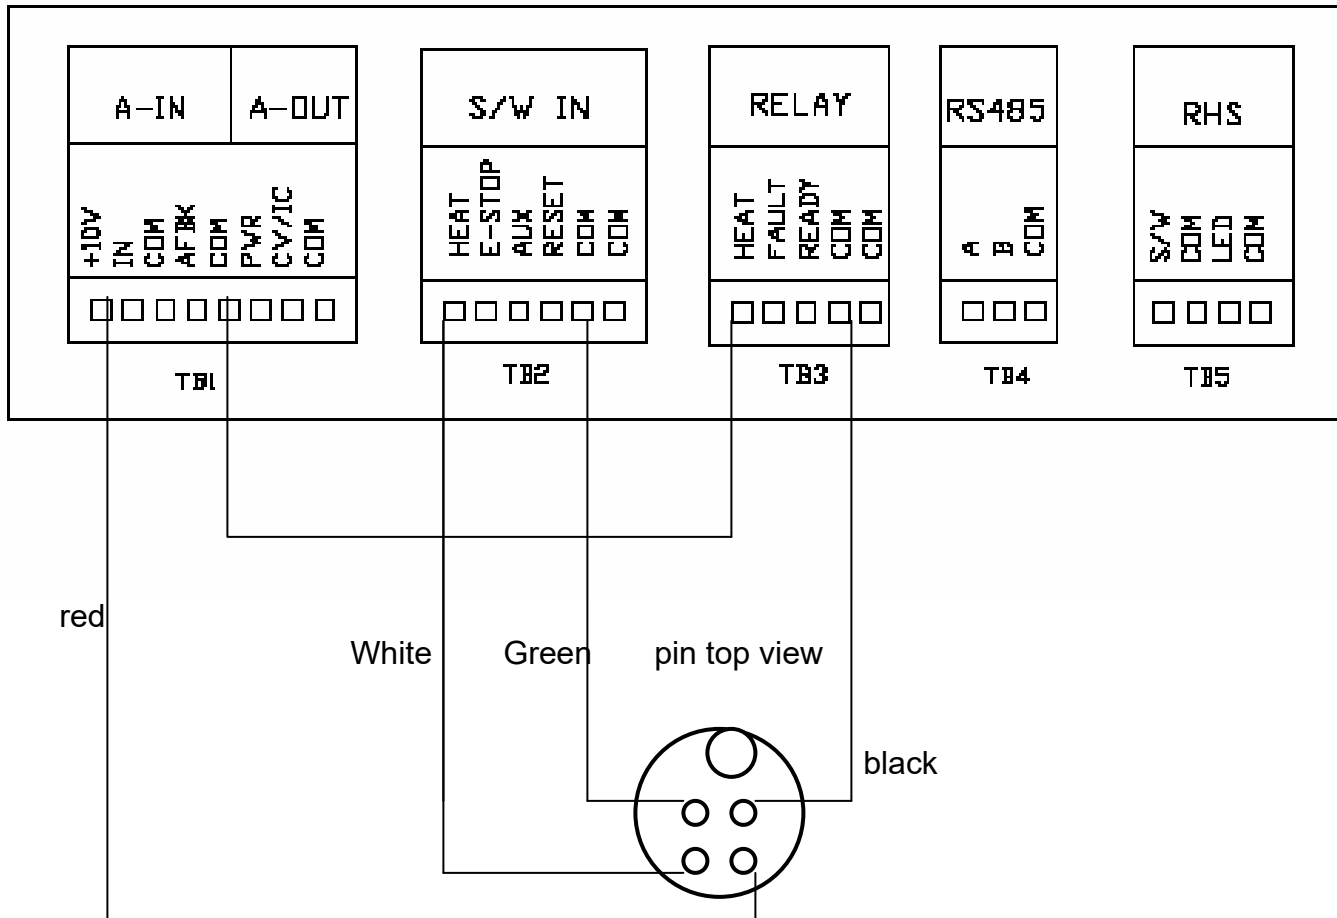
A-IN
A-OUT
+10V
IN
COM
AFBK
COM
PWR
CV/IC
COM
TB1

S/W IN
HEAT
E-STOP
AUX
RESET
COM
COM
TB2

RELAY
HEAT
FAULT
READY
COM
COM
TB3

RS485
A
B
COM
TB4

RHS
S/W
COM
LED
COM
TB5

red
White
Green
pin top view
black